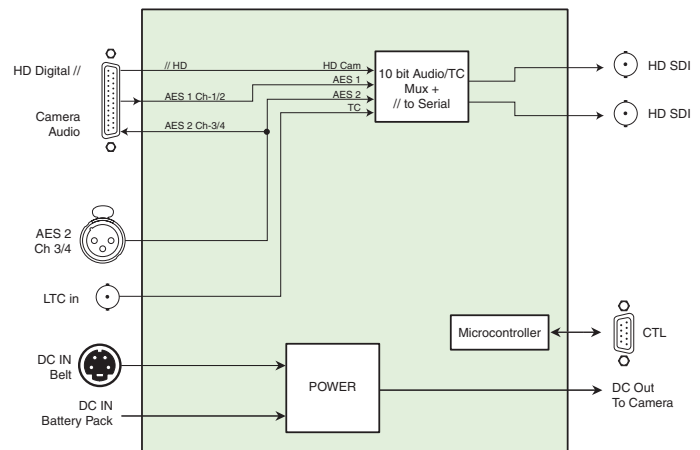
HD Digital //

Camera Audio

// HD

AES 1 Ch-1/2

AES 2 Ch-3/4

HD Cam

AES 1

AES 2

TC

10 bit Audio/TC Mux + // to Serial

HD SDI

HD SDI

AES 2 Ch 3/4

LTC in

Microcontroller

CTL

DC IN Belt

DC IN Battery Pack

POWER

DC Out To Camera